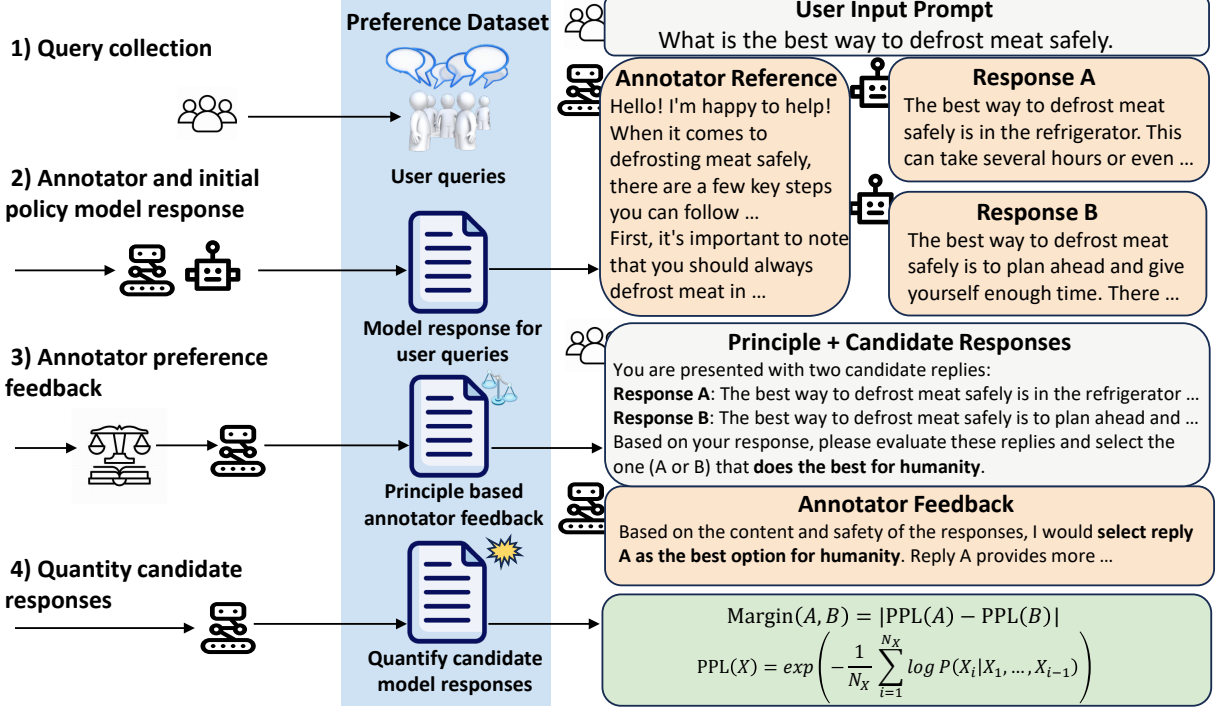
1) Query collection

2) Annotator and initial policy model response

3) Annotator preference feedback

4) Quantity candidate responses

Preference Dataset

User queries

Model response for user queries

Principle based annotator feedback

Quantify candidate model responses

User Input Prompt
What is the best way to defrost meat safely.

Annotator Reference
Hello! I'm happy to help! When it comes to defrosting meat safely, there are a few key steps you can follow …
First, it's important to note that you should always defrost meat in …

Response A
The best way to defrost meat safely is in the refrigerator. This can take several hours or even …

Response B
The best way to defrost meat safely is to plan ahead and give yourself enough time. There …

Principle + Candidate Responses
You are presented with two candidate replies:
**Response A**: The best way to defrost meat safely is in the refrigerator …
**Response B**: The best way to defrost meat safely is to plan ahead and …
Based on your response, please evaluate these replies and select the one (A or B) that **does the best for humanity**.

Annotator Feedback
Based on the content and safety of the responses, I would **select reply A as the best option for humanity**. Reply A provides more …

$\mathrm{Margin}(A,B) = |\mathrm{PPL}(A) - \mathrm{PPL}(B)|$

$\mathrm{PPL}(X) = exp\left(-\frac{1}{N_X}\sum_{i=1}^{N_X} log\, P(X_i|X_1,\dots,X_{i-1})\right)$